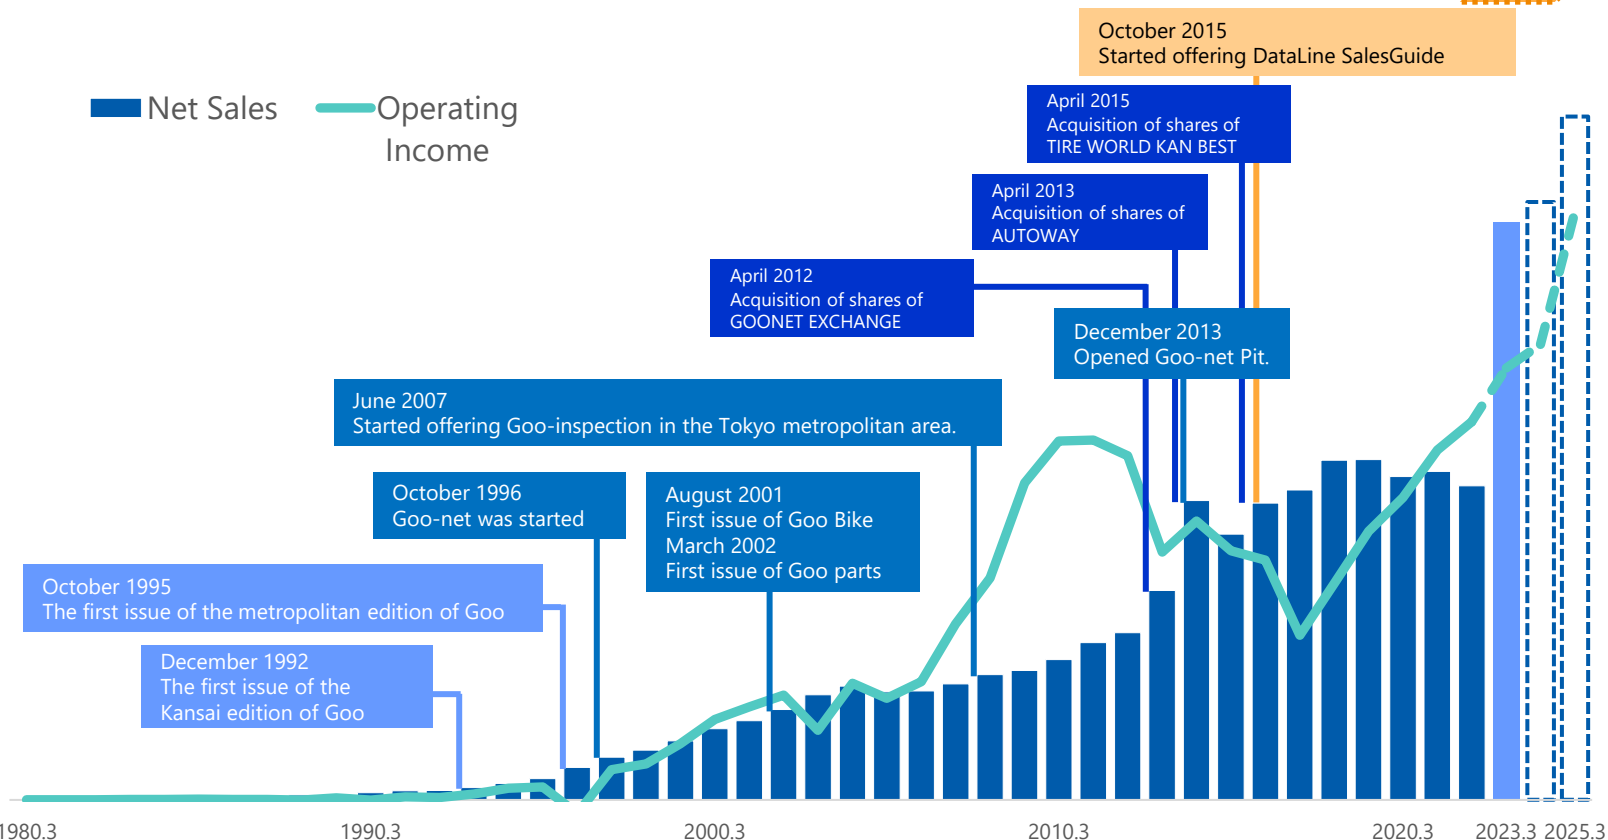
October 2015
Started offering DataLine SalesGuide

Net Sales

Operating Income

April 2015
Acquisition of shares of TIRE WORLD KAN BEST

April 2013
Acquisition of shares of AUTOWAY

April 2012
Acquisition of shares of GOONET EXCHANGE

December 2013
Opened Goo-net Pit.

June 2007
Started offering Goo-inspection in the Tokyo metropolitan area.

October 1996
Goo-net was started

August 2001
First issue of Goo Bike
March 2002
First issue of Goo parts

October 1995
The first issue of the metropolitan edition of Goo

December 1992
The first issue of the Kansai edition of Goo

1980.3
1990.3
2000.3
2010.3
2020.3
2023.3
2025.3